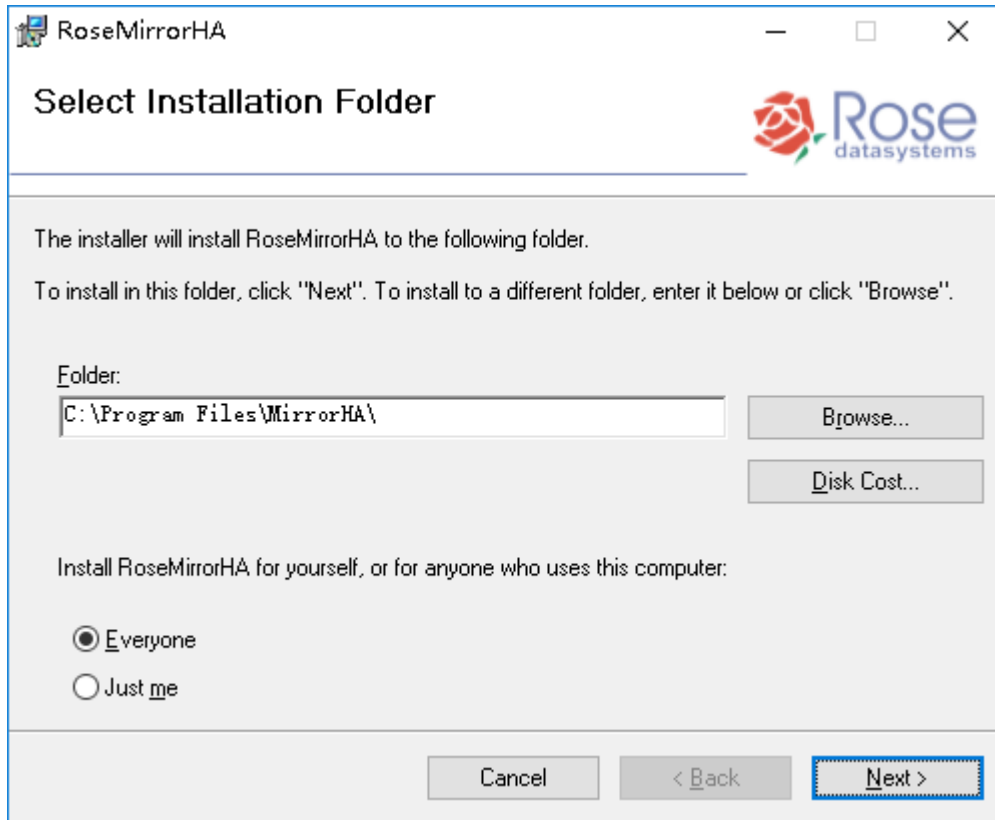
RoseMirrorHA

Select Installation Folder

Rose datasystems

The installer will install RoseMirrorHA to the following folder.

To install in this folder, click "Next". To install to a different folder, enter it below or click "Browse".

Folder:

C:\Program Files\MirrorHA\

Browse...

Disk Cost...

Install RoseMirrorHA for yourself, or for anyone who uses this computer:

Everyone

Just me

Cancel

< Back

Next >